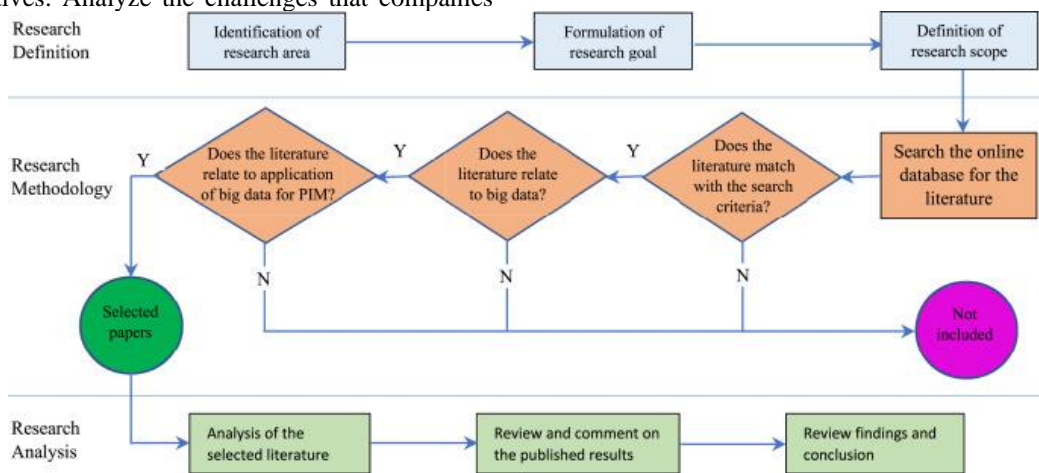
ves. Analyze the challenges that companies

Research Definition

Identification of research area

Formulation of research goal

Definition of research scope

Research Methodology

Does the literature relate to application of big data for PIM?

Y

Does the literature relate to big data?

Y

Does the literature match with the search criteria?

Y

Search the online database for the literature

N

N

N

Selected papers

Not included

Research Analysis

Analysis of the selected literature

Review and comment on the published results

Review findings and conclusion